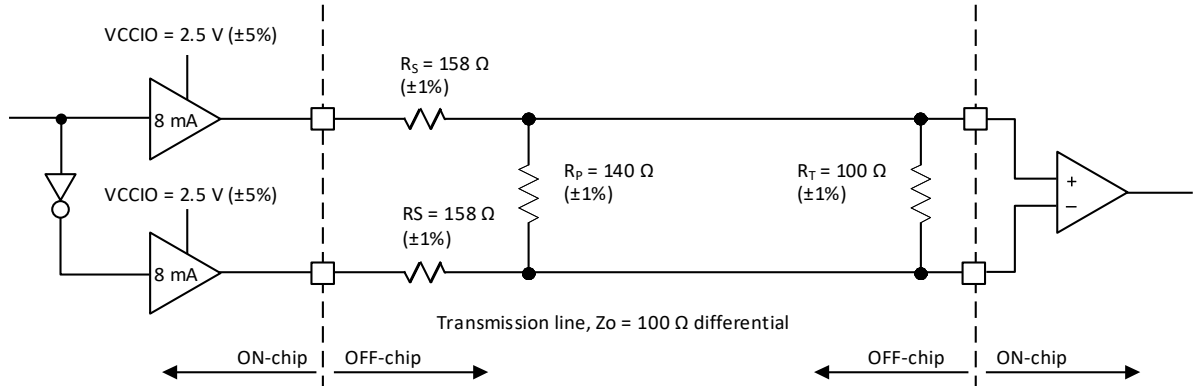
VCCIO = 2.5 V (±5%)

8 mA

VCCIO = 2.5 V (±5%)

8 mA

$R_S$ = 158 Ω (±1%)

RS = 158 Ω (±1%)

$R_P$ = 140 Ω (±1%)

$R_T$ = 100 Ω (±1%)

+

–

Transmission line, Zo = 100 Ω differential

ON-chip OFF-chip

OFF-chip ON-chip